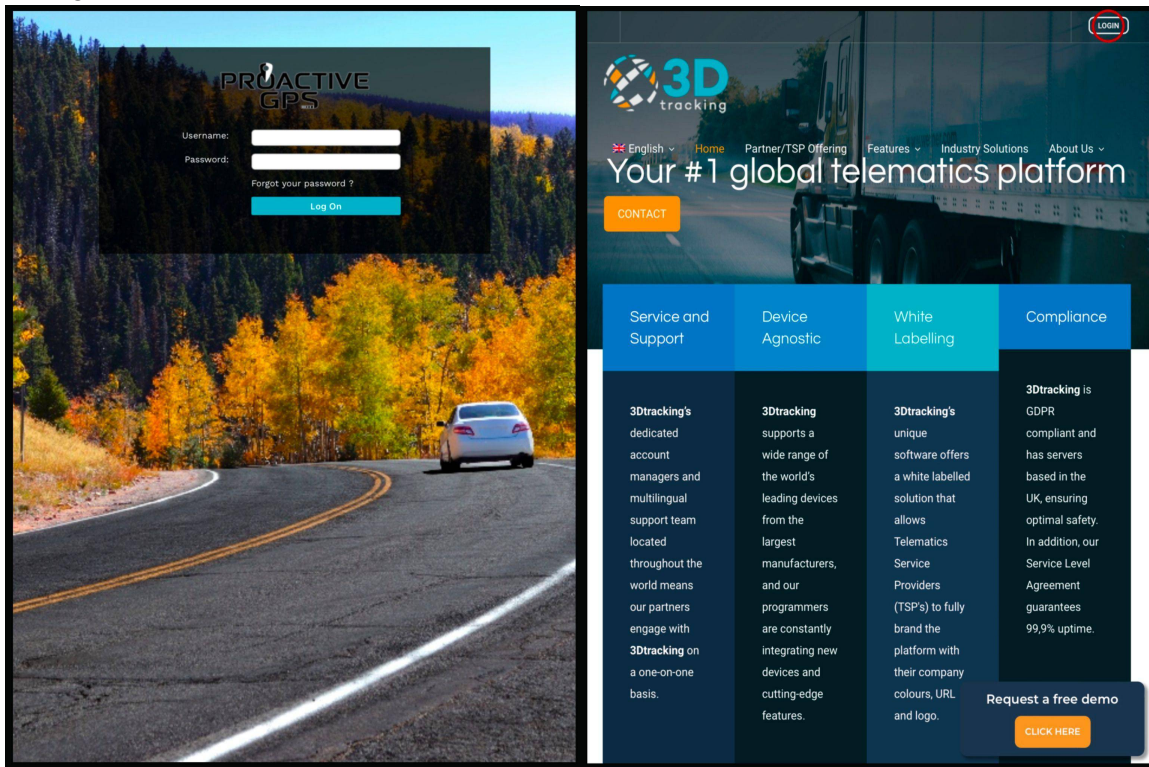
PROACTIVE GPS

Username:
Password:
Forgot your password ?
Log On

LOGIN

3D tracking

English Home Partner/TSP Offering Features Industry Solutions About Us

Your #1 global telematics platform

CONTACT

Service and Support

3Dtracking's dedicated account managers and multilingual support team located throughout the world means our partners engage with 3Dtracking on a one-on-one basis.

Device Agnostic

3Dtracking supports a wide range of the world's leading devices from the largest manufacturers, and our programmers are constantly integrating new devices and cutting-edge features.

White Labelling

3Dtracking's unique software offers a white labelled solution that allows Telematics Service Providers (TSP's) to fully brand the platform with their company colours, URL and logo.

Compliance

3Dtracking is GDPR compliant and has servers based in the UK, ensuring optimal safety. In addition, our Service Level Agreement guarantees 99,9% uptime.

Request a free demo
CLICK HERE